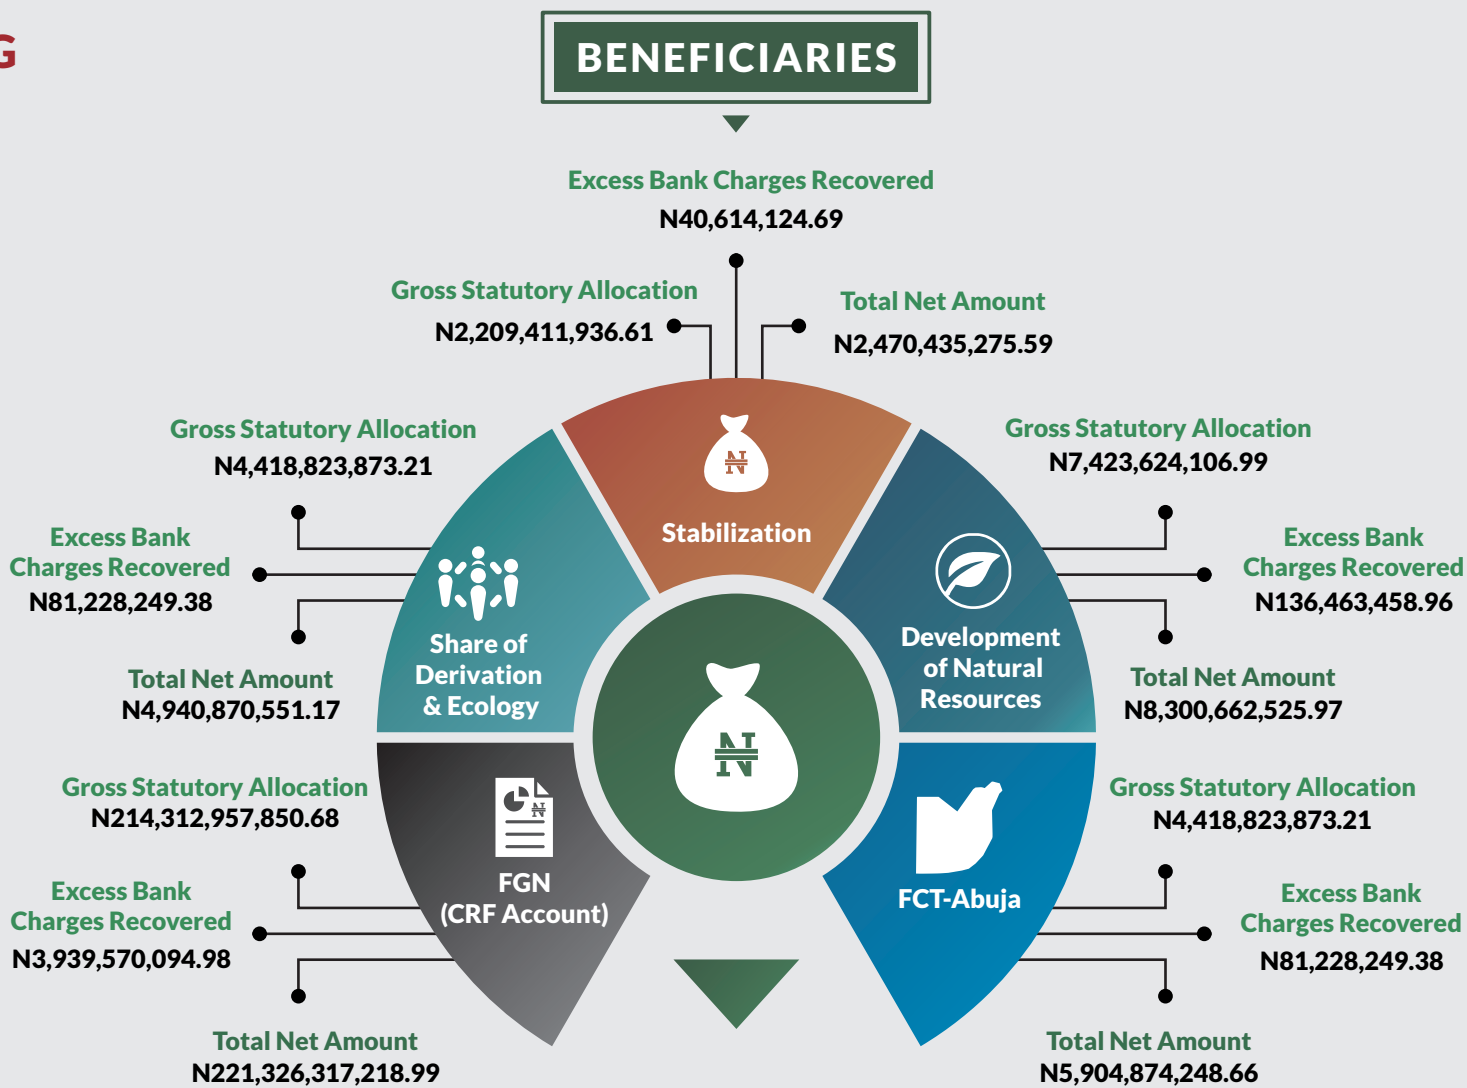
G

BENEFICIARIES

Excess Bank Charges Recovered
N40,614,124.69

Gross Statutory Allocation
N2,209,411,936.61

Total Net Amount
N2,470,435,275.59

Stabilization

Gross Statutory Allocation
N4,418,823,873.21

Excess Bank Charges Recovered
N81,228,249.38

Total Net Amount
N4,940,870,551.17

Share of Derivation & Ecology

Gross Statutory Allocation
N7,423,624,106.99

Excess Bank Charges Recovered
N136,463,458.96

Total Net Amount
N8,300,662,525.97

Development of Natural Resources

Gross Statutory Allocation
N214,312,957,850.68

Excess Bank Charges Recovered
N3,939,570,094.98

Total Net Amount
N221,326,317,218.99

FGN (CRF Account)

Gross Statutory Allocation
N4,418,823,873.21

Excess Bank Charges Recovered
N81,228,249.38

Total Net Amount
N5,904,874,248.66

FCT-Abuja